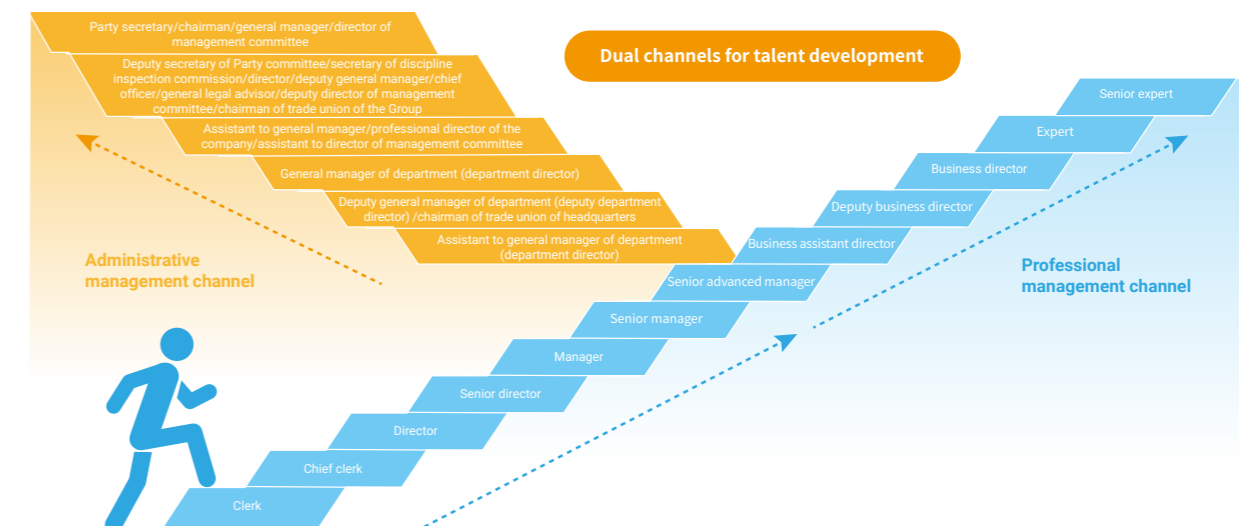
Dual channels for talent development

Party secretary/chairman/general manager/director of management committee

Deputy secretary of Party committee/secretary of discipline inspection commission/director/deputy general manager/chief officer/general legal advisor/deputy director of management committee/chairman of trade union of the Group

Assistant to general manager/professional director of the company/assistant to director of management committee

General manager of department (department director)

Deputy general manager of department (deputy department director) /chairman of trade union of headquarters

Assistant to general manager of department (department director)

Administrative management channel

Senior expert

Expert

Business director

Deputy business director

Business assistant director

Senior advanced manager

Senior manager

Manager

Senior director

Director

Chief clerk

Clerk

Professional management channel